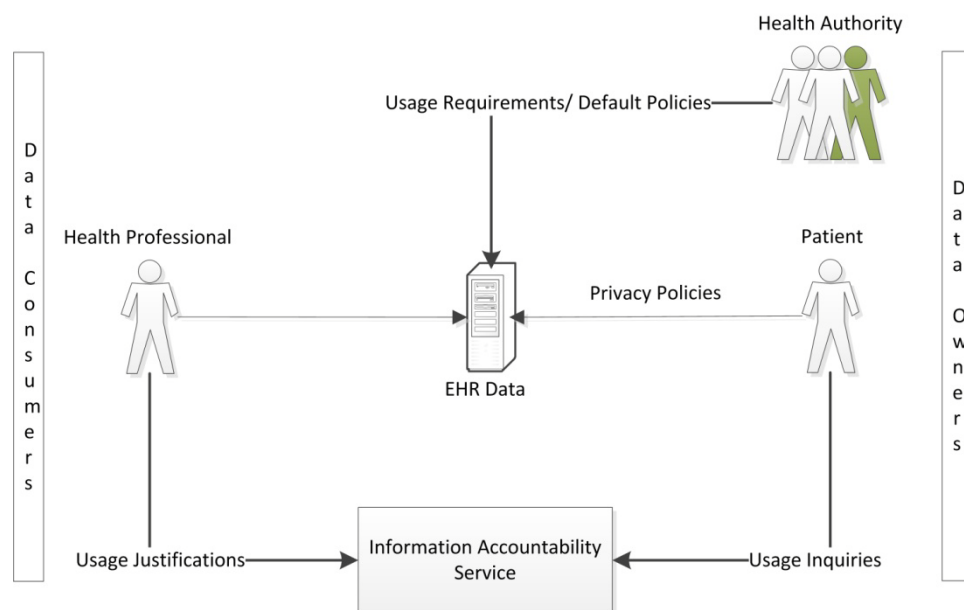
Data Consumers

Health Authority

Usage Requirements/ Default Policies

Data Owners

Health Professional

Patient

Privacy Policies

EHR Data

Usage Justifications

Information Accountability Service

Usage Inquiries